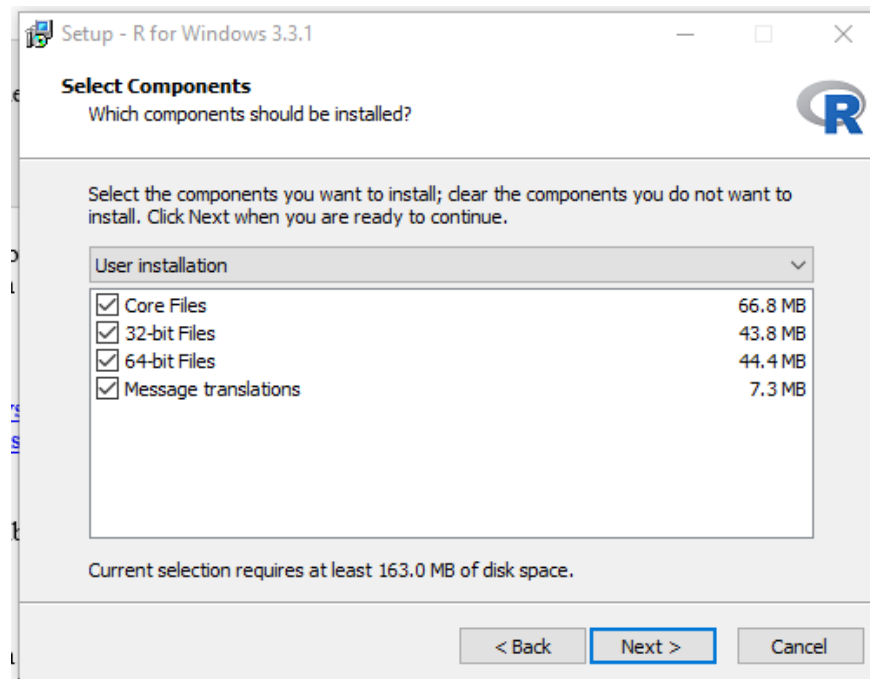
Setup - R for Windows 3.3.1

Select Components
Which components should be installed?

R

Select the components you want to install; clear the components you do not want to install. Click Next when you are ready to continue.

User installation

| | | |
|---|---|---|
| ☑ | Core Files | 66.8 MB |
| ☑ | 32-bit Files | 43.8 MB |
| ☑ | 64-bit Files | 44.4 MB |
| ☑ | Message translations | 7.3 MB |

Current selection requires at least 163.0 MB of disk space.

< Back   Next >   Cancel